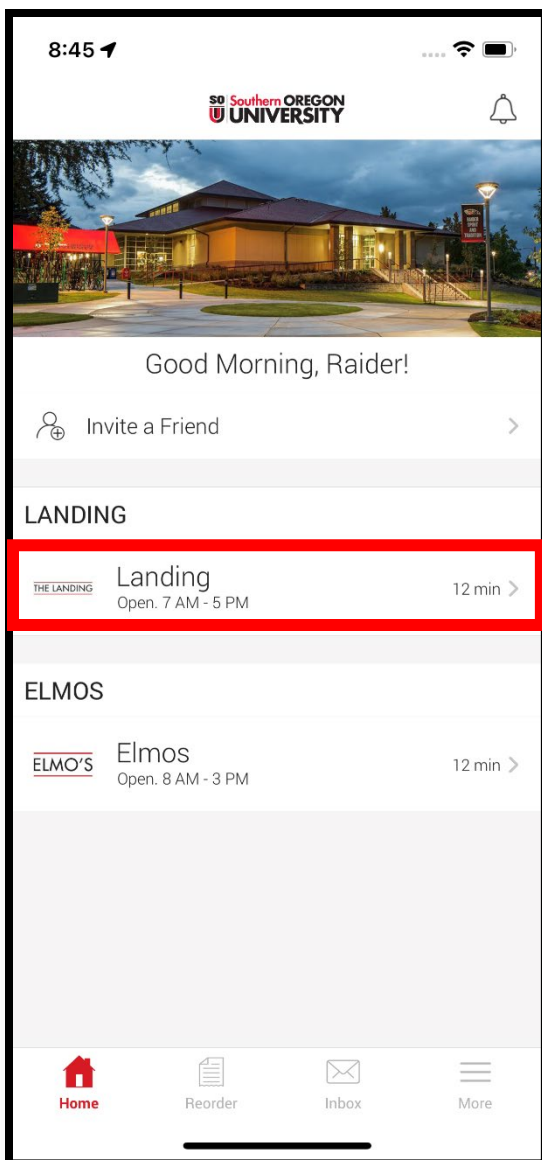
8:45

SO U Southern OREGON UNIVERSITY

Good Morning, Raider!

Invite a Friend

LANDING

THE LANDING Landing
Open. 7 AM - 5 PM
12 min

ELMOS

ELMO'S Elmos
Open. 8 AM - 3 PM
12 min

Home Reorder Inbox More